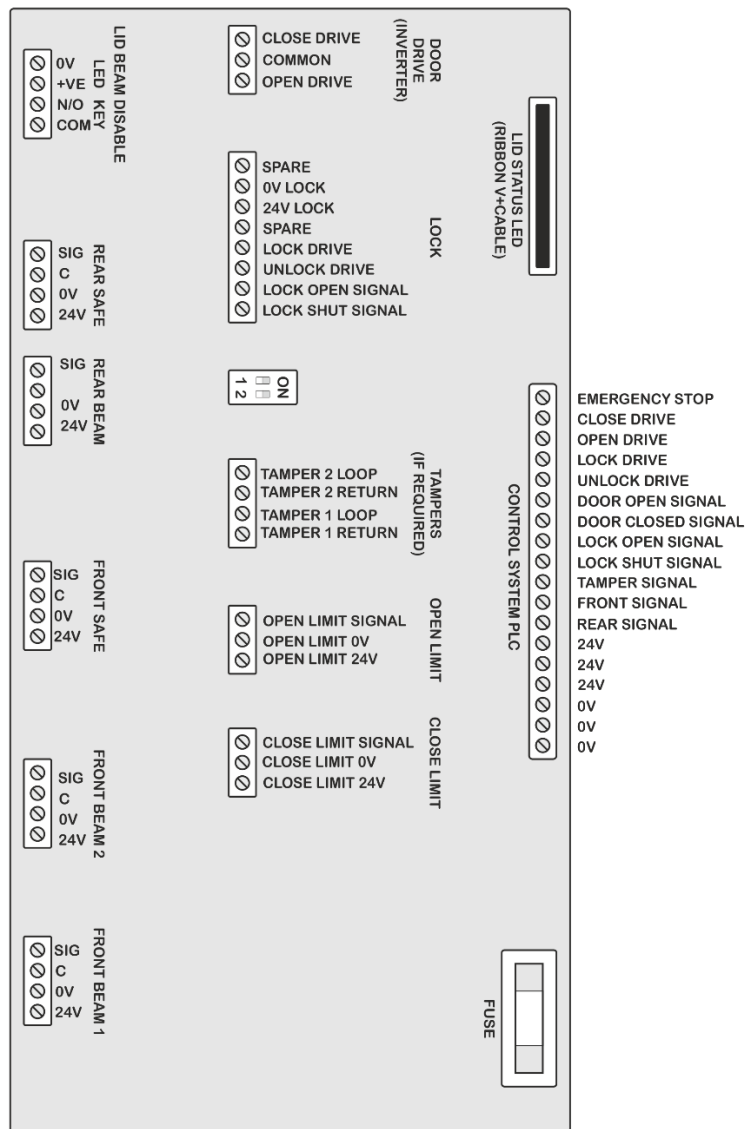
0V
+VE
N/O
COM

LED KEY
LID BEAM DISABLE

CLOSE DRIVE
COMMON
OPEN DRIVE

DOOR DRIVE (INVERTER)

LID STATUS LED (RIBBON V+CABLE)

SPARE
0V LOCK
24V LOCK
SPARE
LOCK DRIVE
UNLOCK DRIVE
LOCK OPEN SIGNAL
LOCK SHUT SIGNAL

LOCK

SIG
C
0V
24V

REAR SAFE

SIG

0V
24V

REAR BEAM

ON
1 2

EMERGENCY STOP
CLOSE DRIVE
OPEN DRIVE
LOCK DRIVE
UNLOCK DRIVE
DOOR OPEN SIGNAL
DOOR CLOSED SIGNAL
LOCK OPEN SIGNAL
LOCK SHUT SIGNAL
TAMPER SIGNAL
FRONT SIGNAL
REAR SIGNAL
24V
24V
24V
0V
0V
0V

CONTROL SYSTEM PLC

TAMPER 2 LOOP
TAMPER 2 RETURN
TAMPER 1 LOOP
TAMPER 1 RETURN

TAMPERS (IF REQUIRED)

SIG
C
0V
24V

FRONT SAFE

OPEN LIMIT SIGNAL
OPEN LIMIT 0V
OPEN LIMIT 24V

OPEN LIMIT

CLOSE LIMIT SIGNAL
CLOSE LIMIT 0V
CLOSE LIMIT 24V

CLOSE LIMIT

SIG
C
0V
24V

FRONT BEAM 2

SIG
C
0V
24V

FRONT BEAM 1

FUSE